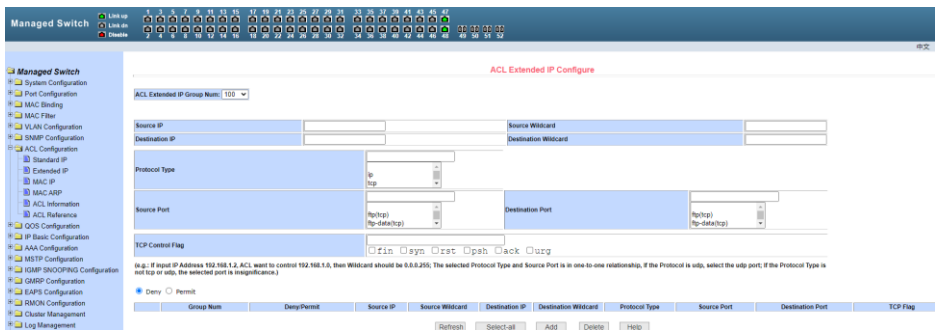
Managed Switch

Link up
Link dn
Disable

1 3 5 7 9 11 13 15 17 19 21 23 25 27 29 31 33 35 37 39 41 43 45 47
2 4 6 8 10 12 14 16 18 20 22 24 26 28 30 32 34 36 38 40 42 44 46 48 49 50 51 52

中文

Managed Switch
System Configuration
Port Configuration
MAC Binding
MAC Filter
VLAN Configuration
SNMP Configuration
ACL Configuration
Standard IP
Extended IP
MAC IP
MAC ARP
ACL Information
ACL Reference
QOS Configuration
IP Basic Configuration
AAA Configuration
MSTP Configuration
IGMP SNOOPING Configuration
GMRP Configuration
EAPS Configuration
RMON Configuration
Cluster Management
Log Management

ACL Extended IP Configure

ACL Extended IP Group Num: 100

| Source IP | | Source Wildcard | |
|---|---|---|---|
| Destination IP | | Destination Wildcard | |

Protocol Type
ip
tcp

Source Port
ftp(tcp)
ftp-data(tcp)

Destination Port
ftp(tcp)
ftp-data(tcp)

TCP Control Flag
fin syn rst psh ack urg

(e.g.: If input IP Address 192.168.1.2, ACL want to control 192.168.1.0, then Wildcard should be 0.0.0.255; The selected Protocol Type and Source Port is in one-to-one relationship, If the Protocol is udp, select the udp port; If the Protocol Type is not tcp or udp, the selected port is insignificance.)

Deny Permit

| Group Num | Deny/Permit | Source IP | Source Wildcard | Destination IP | Destination Wildcard | Protocol Type | Source Port | Destination Port | TCP Flag |
|---|---|---|---|---|---|---|---|---|---|

Refresh Select-all Add Delete Help